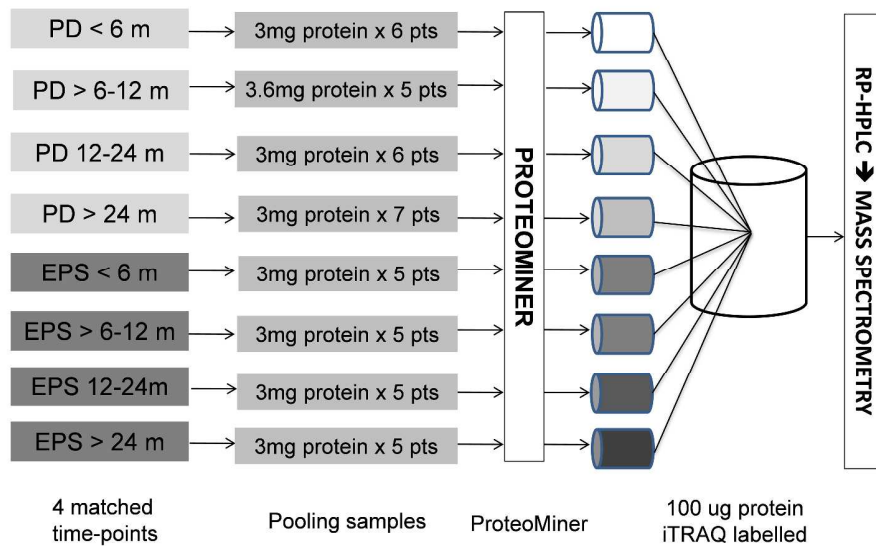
PD < 6 m
PD > 6-12 m
PD 12-24 m
PD > 24 m
EPS < 6 m
EPS > 6-12 m
EPS 12-24m
EPS > 24 m

3mg protein x 6 pts
3.6mg protein x 5 pts
3mg protein x 6 pts
3mg protein x 7 pts
3mg protein x 5 pts
3mg protein x 5 pts
3mg protein x 5 pts
3mg protein x 5 pts

PROTEOMINER

RP-HPLC ➔ MASS SPECTROMETRY

4 matched time-points

Pooling samples

ProteoMiner

100 ug protein iTRAQ labelled